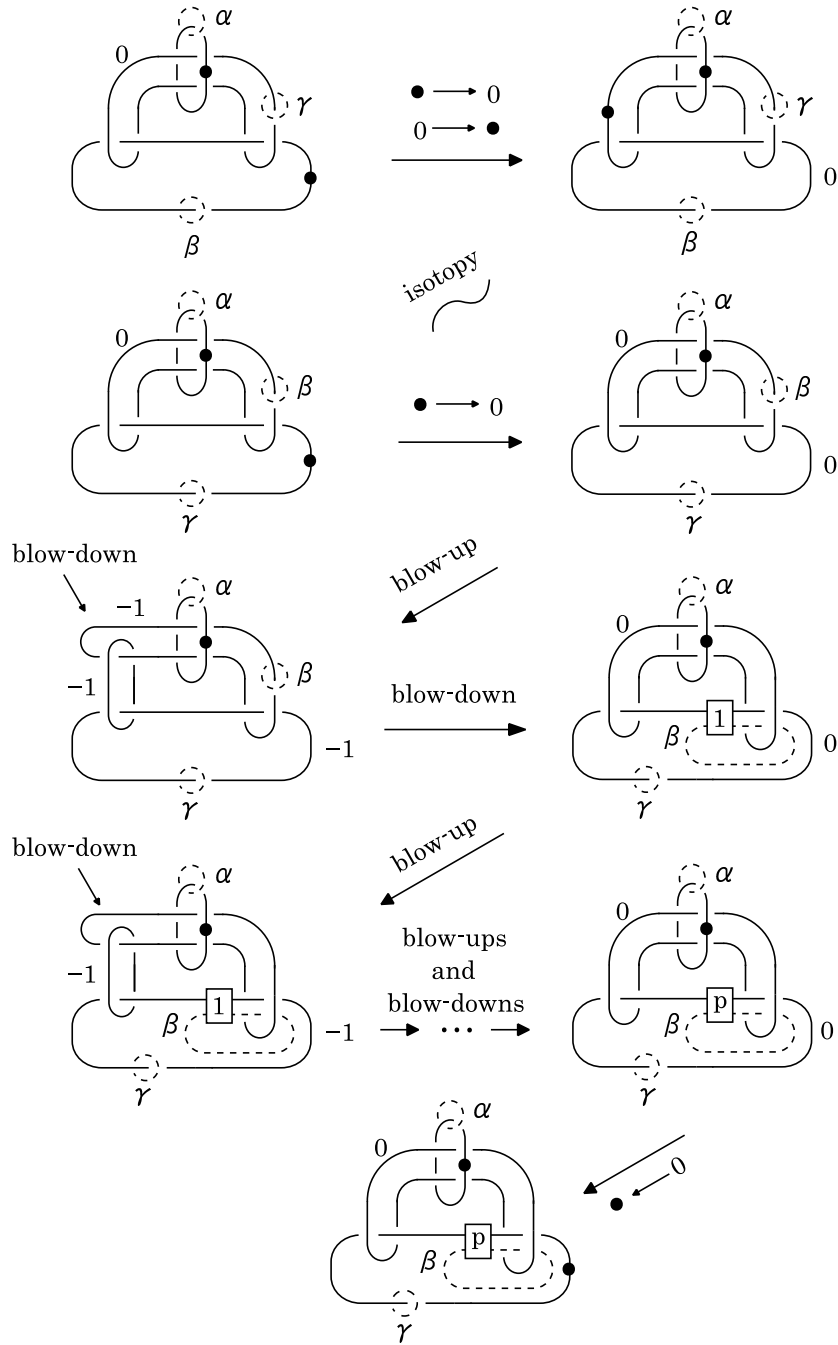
$\alpha$
0
$\gamma$
$\beta$
$\bullet \to 0$
$0 \to \bullet$
$\alpha$
$\gamma$
0
$\beta$

isotopy

$\alpha$
0
$\beta$
$\gamma$
$\bullet \to 0$
$\alpha$
0
$\beta$
0
$\gamma$

blow-down
$-1$
$\alpha$
$-1$
$\beta$
$-1$
$\gamma$
blow-up
blow-down
$\alpha$
0
1
$\beta$
0
$\gamma$

blow-down
$\alpha$
$-1$
1
$\beta$
$-1$
$\gamma$
blow-up
blow-ups and blow-downs
$\alpha$
0
p
$\beta$
0
$\gamma$

$\alpha$
0
p
$\beta$
$\gamma$
$\bullet \leftarrow 0$